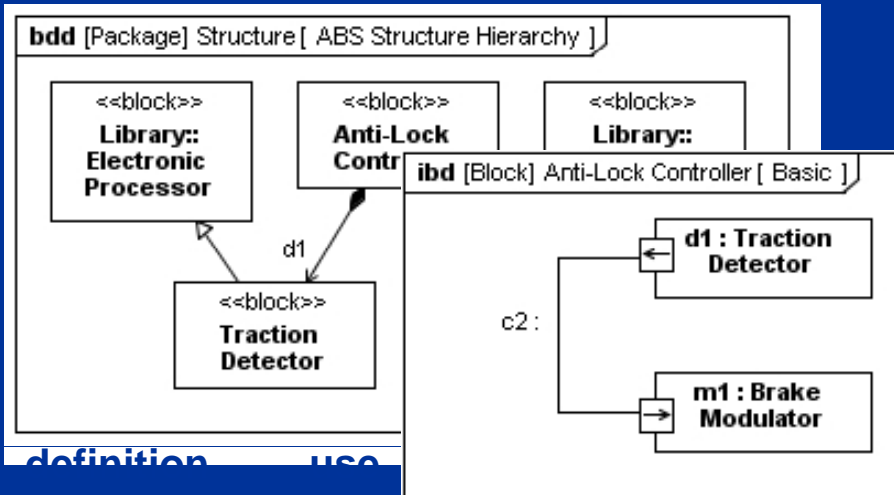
bdd [Package] Structure [ ABS Structure Hierarchy ]

<<block>>
Library::
Electronic
Processor

<<block>>
Anti-Lock
Contr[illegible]

<<block>>
Library::

d1

<<block>>
Traction
Detector

ibd [Block] Anti-Lock Controller [ Basic ]

d1 : Traction
Detector

c2 :

m1 : Brake
Modulator

definition use